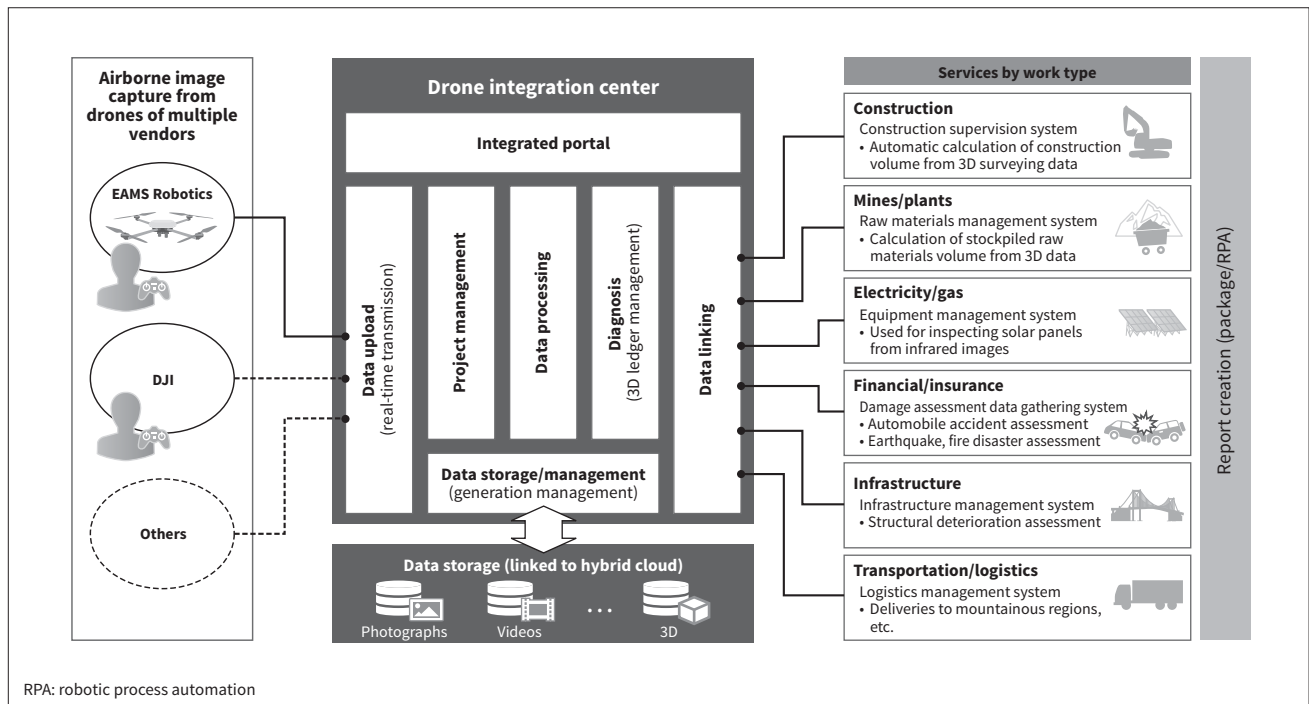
Airborne image capture from drones of multiple vendors

EAMS Robotics

DJI

Others

Drone integration center

Integrated portal

Data upload (real-time transmission)

Project management

Data processing

Diagnosis (3D ledger management)

Data linking

Data storage/management (generation management)

Data storage (linked to hybrid cloud)

Photographs

Videos

...

3D

Services by work type

Construction
Construction supervision system
• Automatic calculation of construction volume from 3D surveying data

Mines/plants
Raw materials management system
• Calculation of stockpiled raw materials volume from 3D data

Electricity/gas
Equipment management system
• Used for inspecting solar panels from infrared images

Financial/insurance
Damage assessment data gathering system
• Automobile accident assessment
• Earthquake, fire disaster assessment

Infrastructure
Infrastructure management system
• Structural deterioration assessment

Transportation/logistics
Logistics management system
• Deliveries to mountainous regions, etc.

Report creation (package/RPA)

RPA: robotic process automation